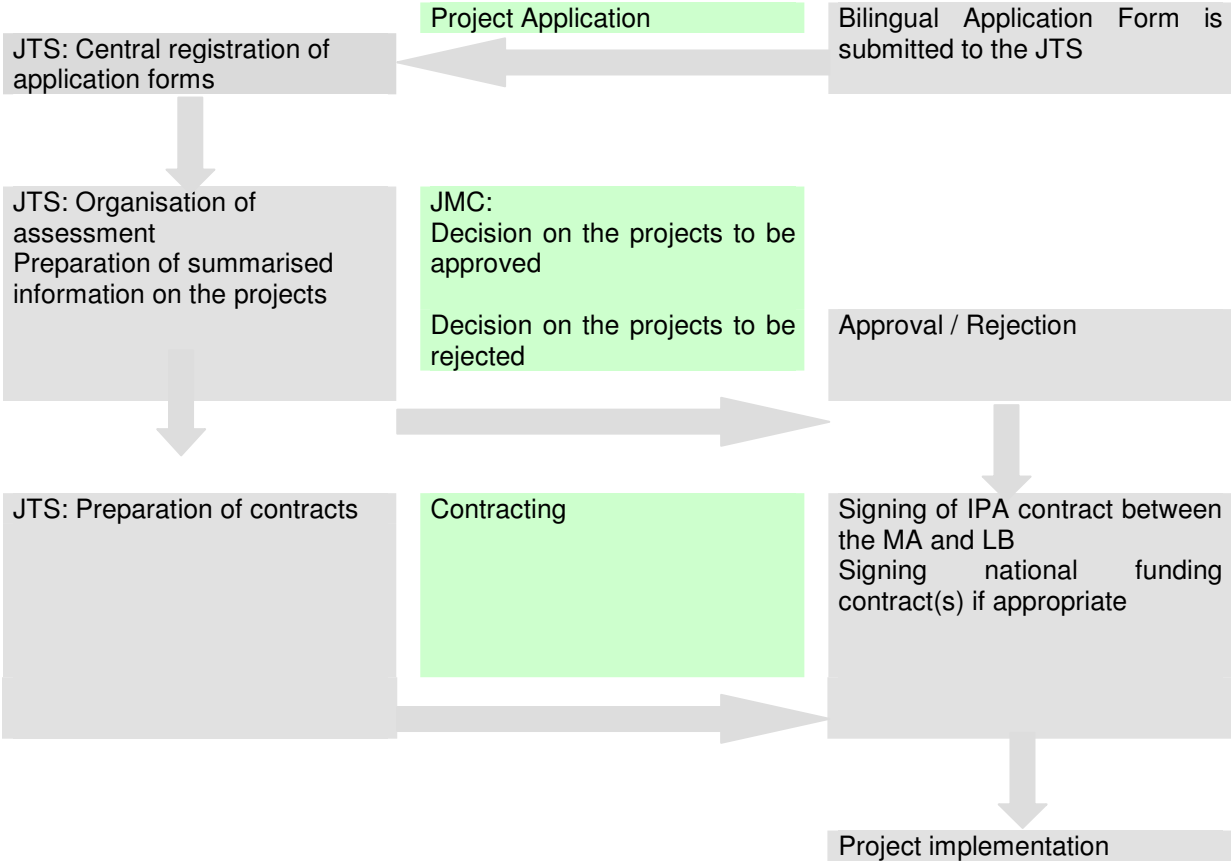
Project Application

Bilingual Application Form is submitted to the JTS

JTS: Central registration of application forms

JTS: Organisation of assessment
Preparation of summarised information on the projects

JMC:
Decision on the projects to be approved

Decision on the projects to be rejected

Approval / Rejection

JTS: Preparation of contracts

Contracting

Signing of IPA contract between the MA and LB
Signing national funding contract(s) if appropriate

Project implementation